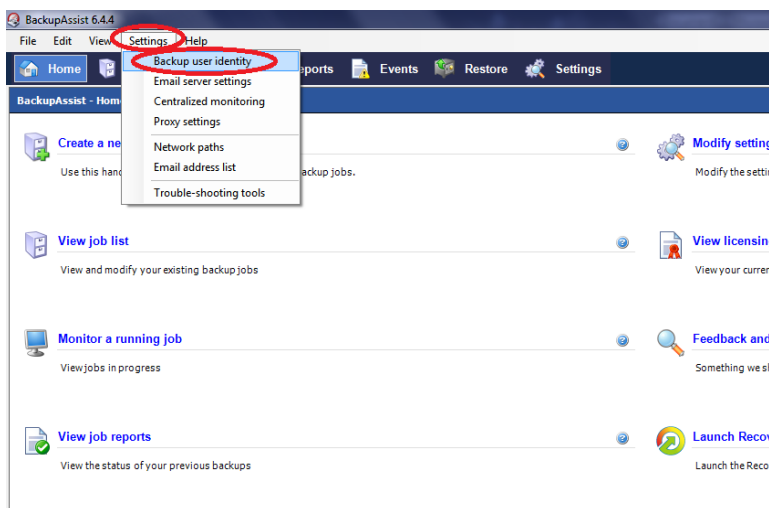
BackupAssist 6.4.4

File Edit View Settings Help

Home eports Events Restore Settings

BackupAssist - Hom

Backup user identity
Email server settings
Centralized monitoring
Proxy settings
Network paths
Email address list
Trouble-shooting tools

Create a ne
Use this hand ackup jobs.

Modify setting
Modify the setti

View job list
View and modify your existing backup jobs

View licensin
View your curre

Monitor a running job
View jobs in progress

Feedback and
Something we s

View job reports
View the status of your previous backups

Launch Reco
Launch the Reco